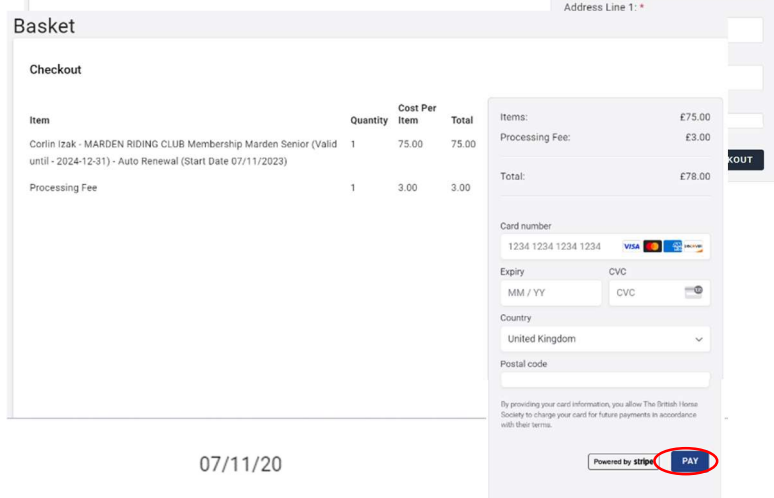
Address Line 1: *

Basket

Checkout

| Item | Quantity | Cost Per Item | Total |
|---|---|---|---|
| Corlin Izak - MARDEN RIDING CLUB Membership Marden Senior (Valid until - 2024-12-31) - Auto Renewal (Start Date 07/11/2023) | 1 | 75.00 | 75.00 |
| Processing Fee | 1 | 3.00 | 3.00 |

KOUT

Items: £75.00

Processing Fee: £3.00

Total: £78.00

Card number

1234 1234 1234 1234

VISA DISCOVER

Expiry

MM / YY

CVC

CVC

Country

United Kingdom

Postal code

By providing your card information, you allow The British Horse Society to charge your card for future payments in accordance with their terms.

Powered by stripe

PAY

07/11/20